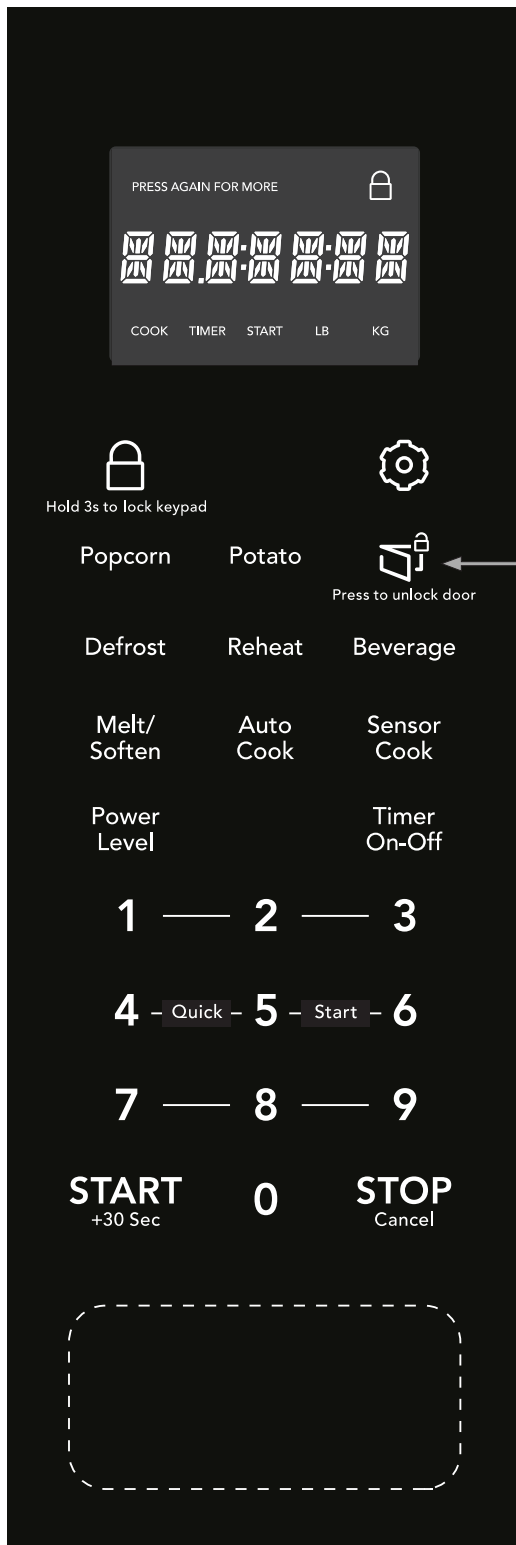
PRESS AGAIN FOR MORE

88.8:88:88

COOK TIMER START LB KG

Hold 3s to lock keypad

Popcorn Potato

Press to unlock door

Defrost Reheat Beverage

Melt/ Soften

Auto Cook

Sensor Cook

Power Level

Timer On-Off

1 2 3

4 Quick 5 Start 6

7 8 9

START +30 Sec

0

STOP Cancel